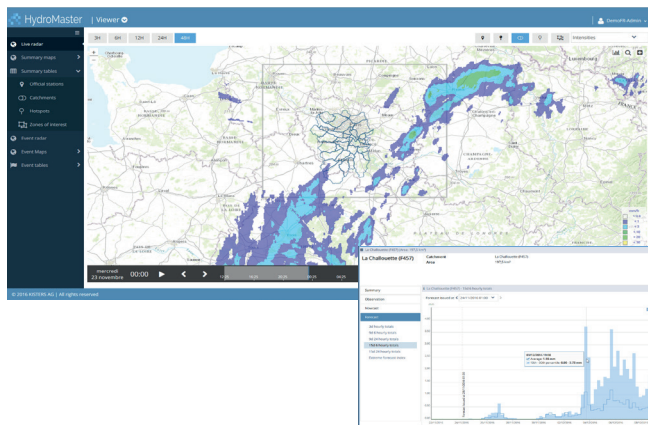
HydroMaster | Viewer

DemoFR Admin

3H 6H 12H 24H 48H

Intensities

Live radar
Summary maps
Summary tables
Official stations
Catchments
Hotspots
Zones of interest
Event radar
Event Maps
Event tables

mercredi 23 novembre 00:00

© 2016 HYDRIS AG | All rights reserved

La Challouette (F457)
Catchment
Area
La Challouette (F457)

Summary
Mixed meteo
Meteo
Statistics
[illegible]